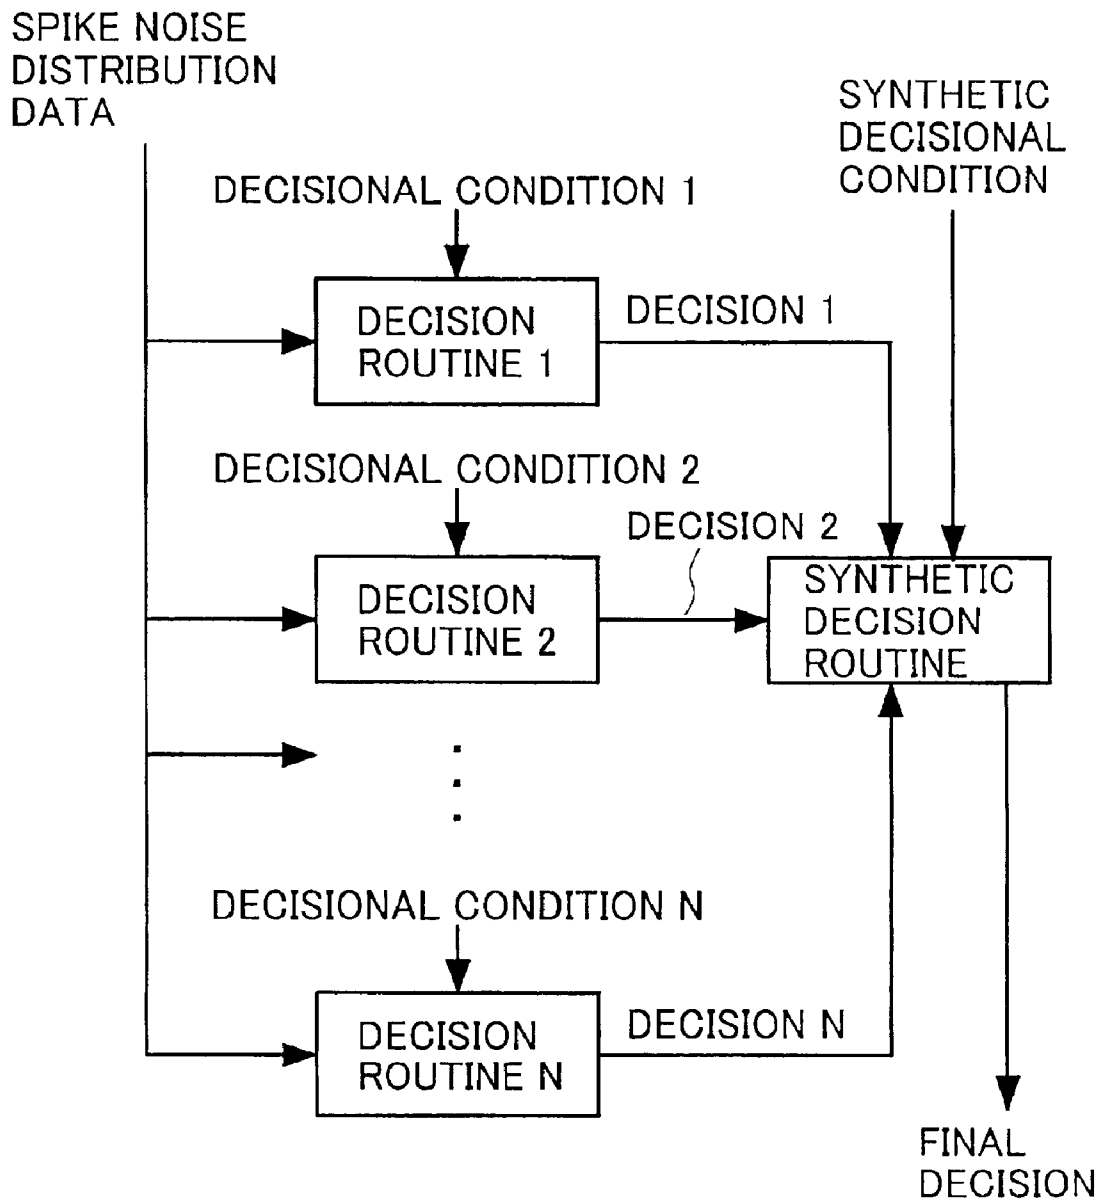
SPIKE NOISE DISTRIBUTION DATA

SYNTHETIC DECISIONAL CONDITION

DECISIONAL CONDITION 1

DECISION ROUTINE 1

DECISION 1

DECISIONAL CONDITION 2

DECISION 2

DECISION ROUTINE 2

SYNTHETIC DECISION ROUTINE

DECISIONAL CONDITION N

DECISION ROUTINE N

DECISION N

FINAL DECISION